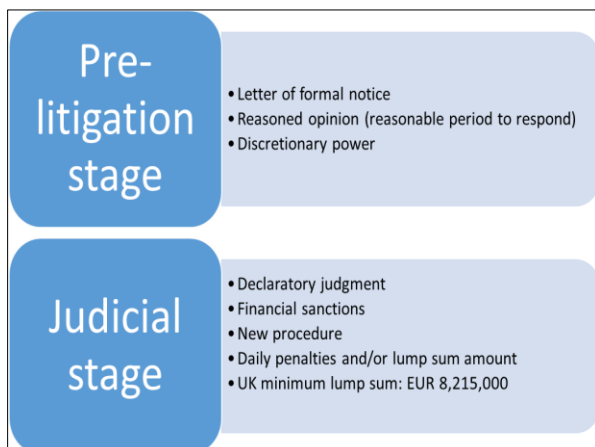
Pre-litigation stage

• Letter of formal notice
• Reasoned opinion (reasonable period to respond)
• Discretionary power

Judicial stage

• Declaratory judgment
• Financial sanctions
• New procedure
• Daily penalties and/or lump sum amount
• UK minimum lump sum: EUR 8,215,000